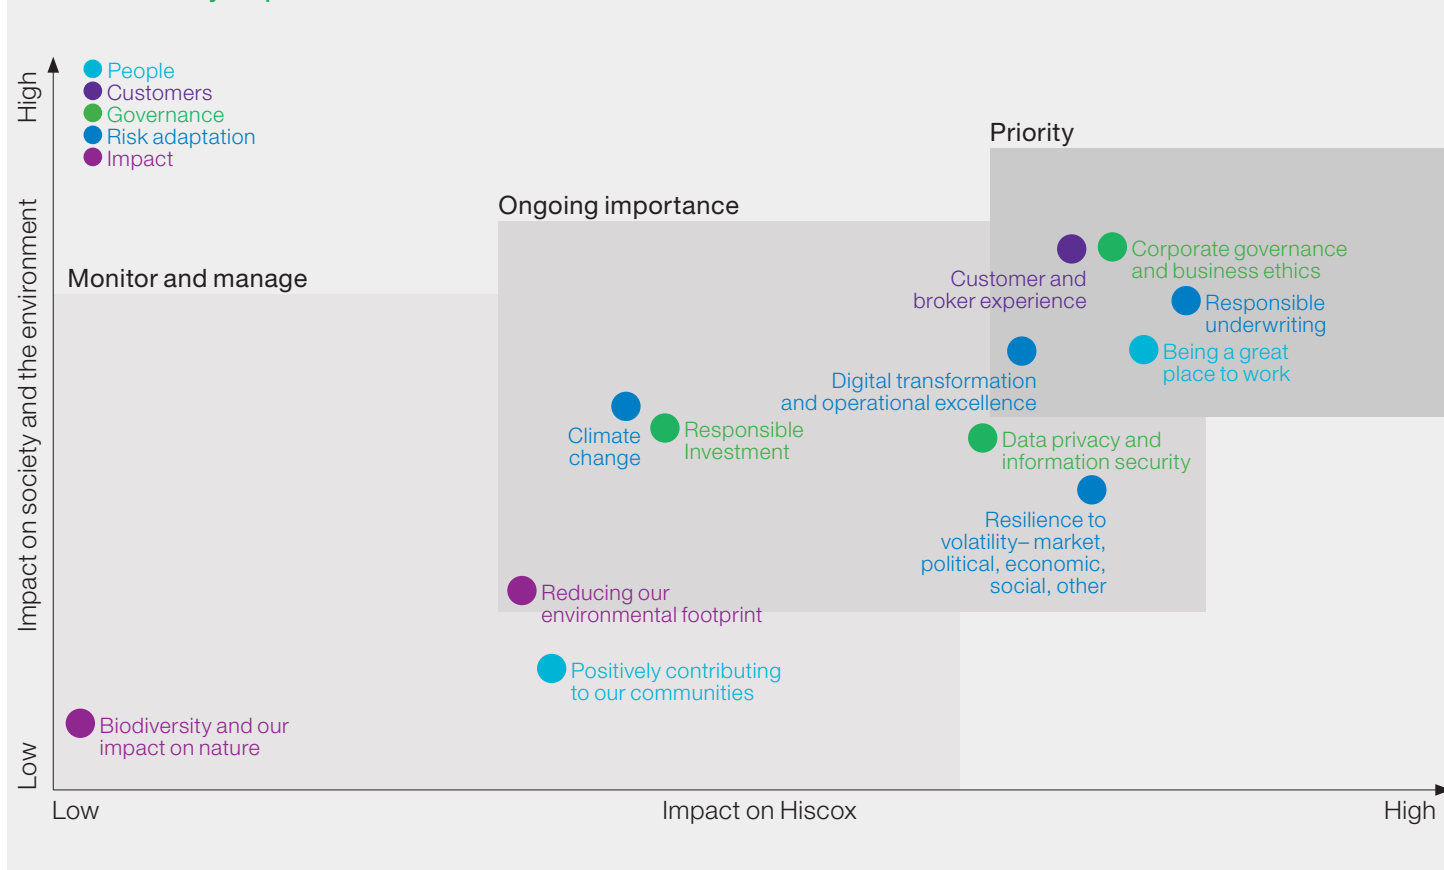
People
Customers
Governance
Risk adaptation
Impact

High

Impact on society and the environment

Low

Priority

Ongoing importance

Monitor and manage

Customer and broker experience

Corporate governance and business ethics

Responsible underwriting

Being a great place to work

Digital transformation and operational excellence

Climate change

Responsible Investment

Data privacy and information security

Resilience to volatility– market, political, economic, social, other

Reducing our environmental footprint

Positively contributing to our communities

Biodiversity and our impact on nature

Low

Impact on Hiscox

High